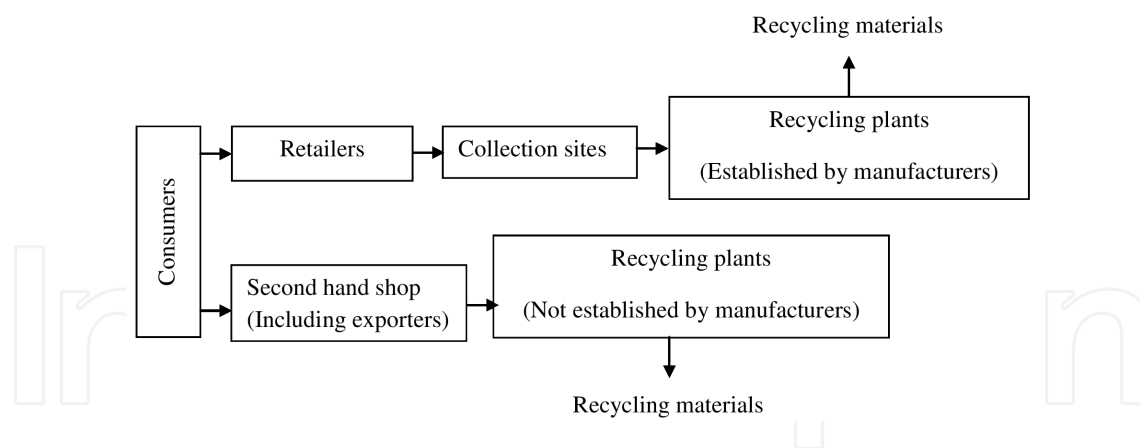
Recycling materials

Consumers

Retailers

Collection sites

Recycling plants

(Established by manufacturers)

Second hand shop
(Including exporters)

Recycling plants

(Not established by manufacturers)

Recycling materials